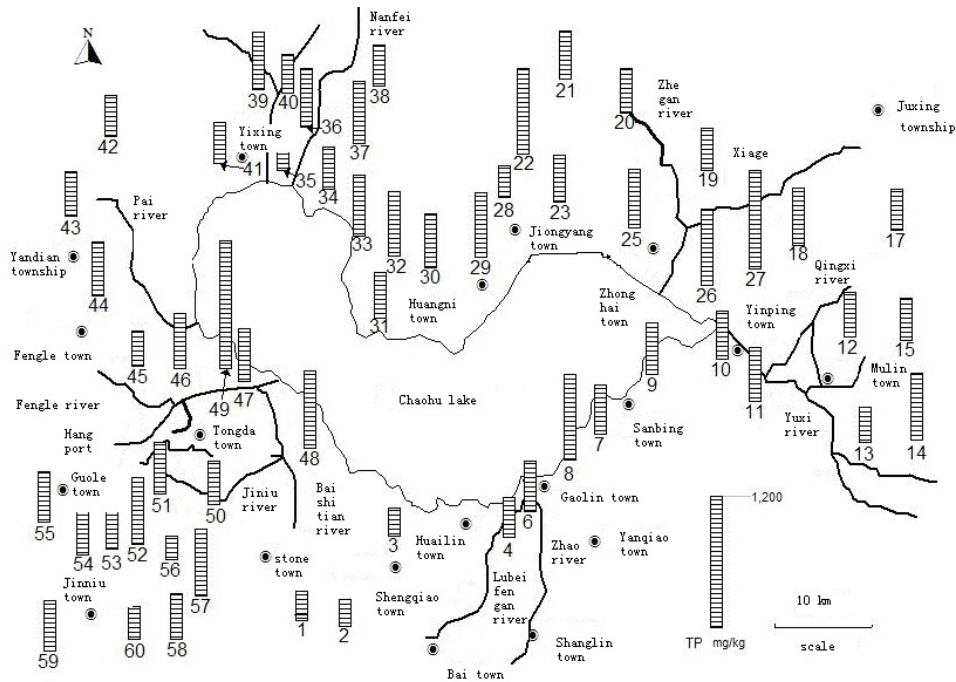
N

Nanfei river

39 40 38 36 37

42

Yixing town 41 35 34

21 22 20 Zhe gan river

Juxing township

19 Xiage

43 Pai river

33 32 30 29 28 23 Jiongyang town 25 27 26 18 17

Yandian township 44

Huangni town 31

Zhong hai town

Qingxi river 12 15

Fengle town 45 46 49 47

9 10 Yinping town 11 Mulin town

Fengle river Chaohu lake

Hang port Tongda town 48

7 Sanbing town 8

Yuxi river 13 14

Guole town 55 51 50 Jiniu river

Bai shi tian river

Gaolin town 6

54 53 52 56 57

3 Huailin town 4 Zhao river Yanqiao town

1,200

stone town

Jinniu town

Shengqiao town

Lubei fen gan river

10 km

59 60 58 1 2

TP mg/kg

scale

Bai town Shanglin town